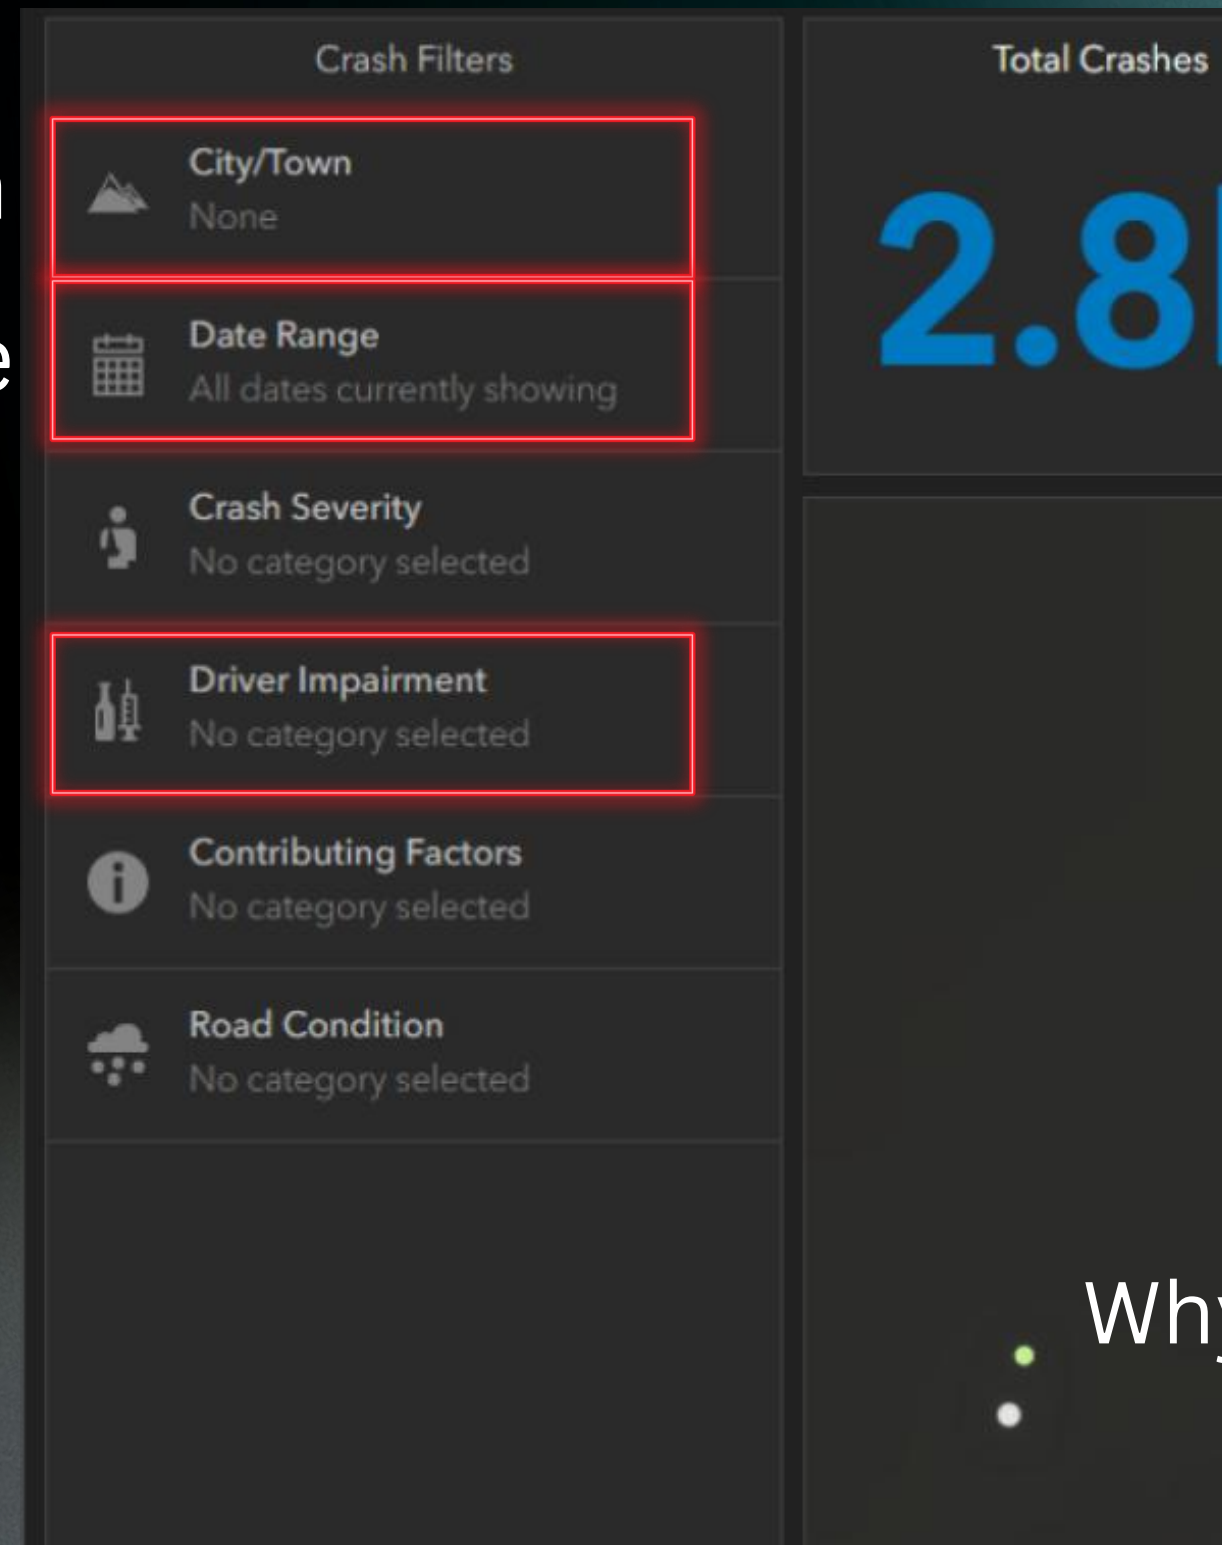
Crash Filters

City/Town
None

Date Range
All dates currently showing

Crash Severity
No category selected

Driver Impairment
No category selected

Contributing Factors
No category selected

Road Condition
No category selected

Total Crashes

2.8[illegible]

Wh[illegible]